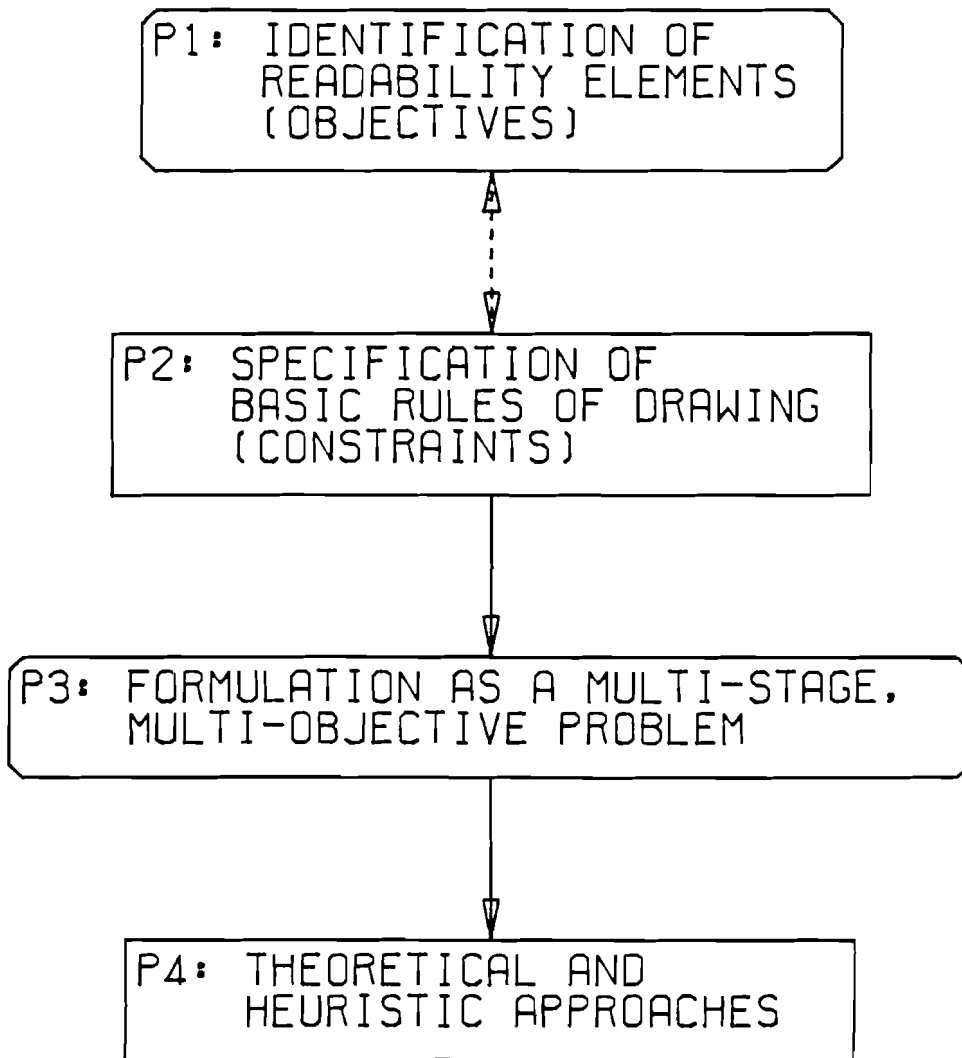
P1: IDENTIFICATION OF READABILITY ELEMENTS (OBJECTIVES)

P2: SPECIFICATION OF BASIC RULES OF DRAWING (CONSTRAINTS)

P3: FORMULATION AS A MULTI-STAGE, MULTI-OBJECTIVE PROBLEM

P4: THEORETICAL AND HEURISTIC APPROACHES